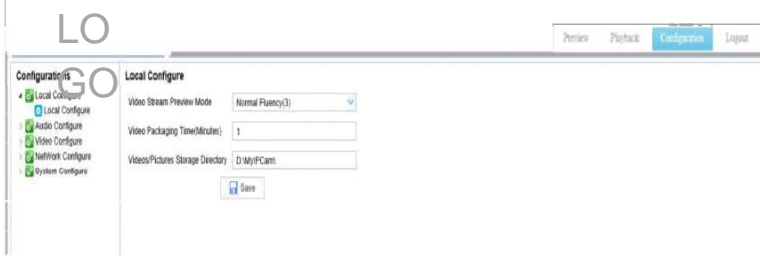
LO
GO

Preview Playback Configuration Logout

Configurations
Local Configure
Local Configure
Audio Configure
Video Configure
NetWork Configure
System Configure

Local Configure

Video Stream Preview Mode Normal Fluency(3)
Video Packaging Time(Minutes) 1
Videos/Pictures Storage Directory D:\MyIPCam\
Save